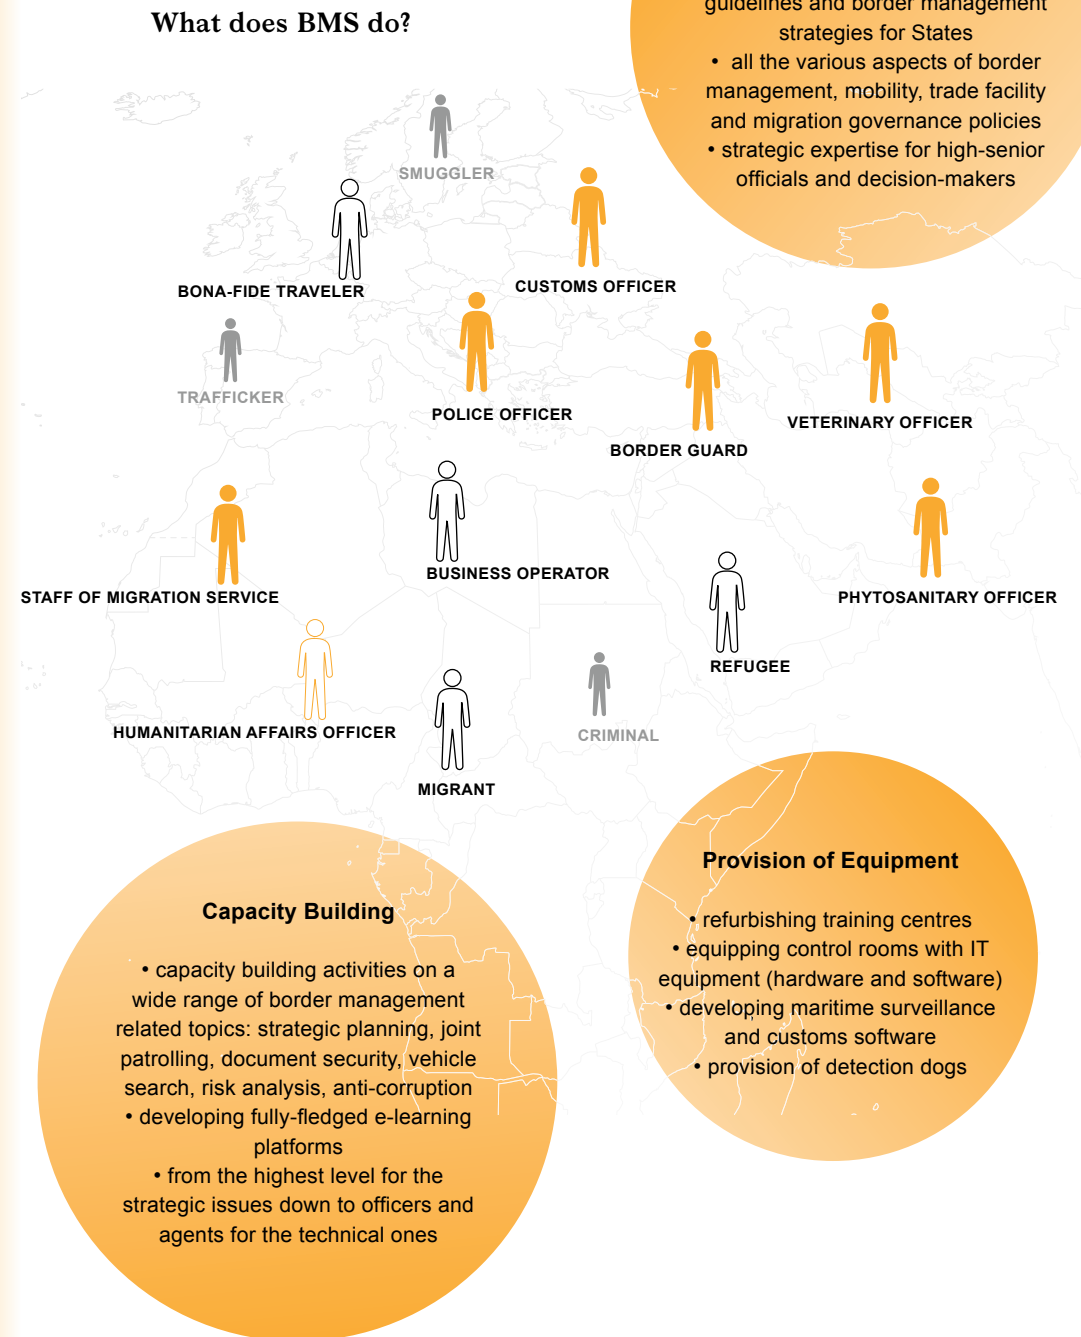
What does BMS do?

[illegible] guidelines and border management strategies for States
• all the various aspects of border management, mobility, trade facility and migration governance policies
• strategic expertise for high-senior officials and decision-makers

SMUGGLER

BONA-FIDE TRAVELER

CUSTOMS OFFICER

TRAFFICKER

POLICE OFFICER

BORDER GUARD

VETERINARY OFFICER

STAFF OF MIGRATION SERVICE

BUSINESS OPERATOR

PHYTOSANITARY OFFICER

REFUGEE

HUMANITARIAN AFFAIRS OFFICER

CRIMINAL

MIGRANT

Provision of Equipment

• refurbishing training centres
• equipping control rooms with IT equipment (hardware and software)
• developing maritime surveillance and customs software
• provision of detection dogs

Capacity Building

• capacity building activities on a wide range of border management related topics: strategic planning, joint patrolling, document security, vehicle search, risk analysis, anti-corruption
• developing fully-fledged e-learning platforms
• from the highest level for the strategic issues down to officers and agents for the technical ones